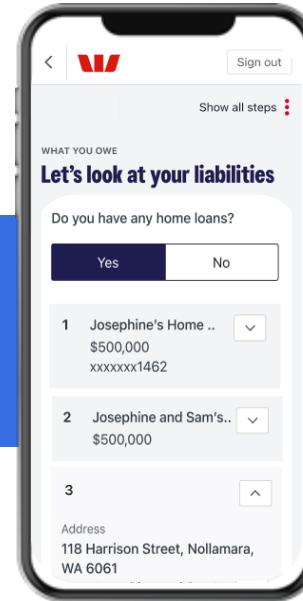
Sign out

Show all steps

WHAT YOU OWE

Let's look at your liabilities

Do you have any home loans?

Yes

No

1 Josephine's Home ..
$500,000
xxxxxxx1462

2 Josephine and Sam's..
$500,000

3

Address
118 Harrison Street, Nollamara, WA 6061